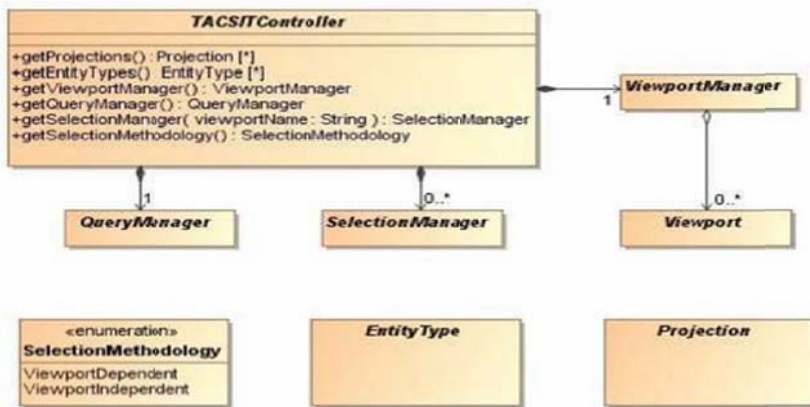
TACSITController

+getProjections() : Projection [*]
+getEntityTypes() : EntityType [*]
+getViewportManager() : ViewportManager
+getQueryManager() : QueryManager
+getSelectionManager( viewportName : String ) : SelectionManager
+getSelectionMethodology() : SelectionMethodology

1

ViewportManager

1

0..*

0..*

QueryManager

SelectionManager

Viewport

«enumeration»
SelectionMethodology

ViewportDependent
ViewportIndependent

EntityType

Projection